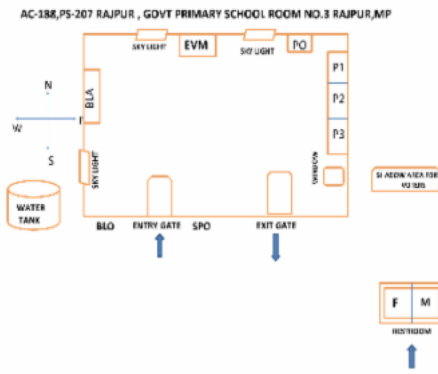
AC-188,PS-207 RAJPUR , GOVT PRIMARY SCHOOL ROOM NO.3 RAJPUR,MP

SKY LIGHT
EVM
SKY LIGHT
PO
N
BLA
P1
W
E
P2
P3
S
SKY LIGHT
WINDOW
SHADOW AREA FOR VOTERS
WATER TANK
BLO
ENTRY GATE
SPO
EXIT GATE
F
M
RESTROOM